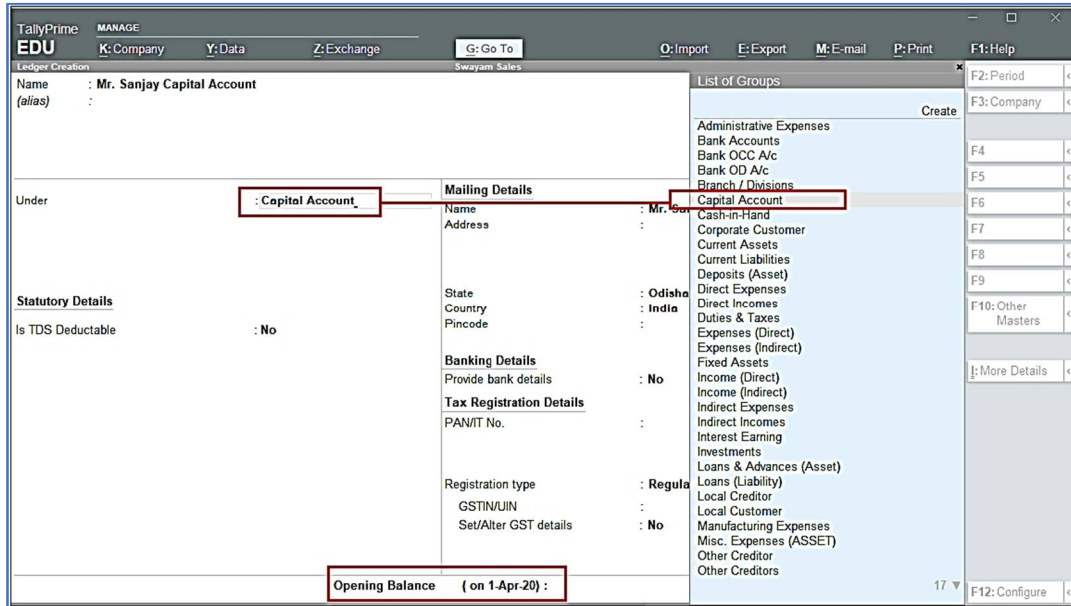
TallyPrime EDU

MANAGE

K: Company Y: Data Z: Exchange G: Go To O: Import E: Export M: E-mail P: Print F1: Help

Ledger Creation

Swayam Sales

Name : Mr. Sanjay Capital Account
(alias) :

Under : Capital Account

Statutory Details

Is TDS Deductable : No

Mailing Details

Name : Mr. Sa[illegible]
Address :

State : Odisha
Country : India
Pincode :

Banking Details

Provide bank details : No

Tax Registration Details

PAN/IT No. :

Registration type : Regula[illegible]
GSTIN/UIN :
Set/Alter GST details : No

Opening Balance ( on 1-Apr-20) :

List of Groups

Create

Administrative Expenses
Bank Accounts
Bank OCC A/c
Bank OD A/c
Branch / Divisions
Capital Account
Cash-in-Hand
Corporate Customer
Current Assets
Current Liabilities
Deposits (Asset)
Direct Expenses
Direct Incomes
Duties & Taxes
Expenses (Direct)
Expenses (Indirect)
Fixed Assets
Income (Direct)
Income (Indirect)
Indirect Expenses
Indirect Incomes
Interest Earning
Investments
Loans & Advances (Asset)
Loans (Liability)
Local Creditor
Local Customer
Manufacturing Expenses
Misc. Expenses (ASSET)
Other Creditor
Other Creditors

17

F2: Period
F3: Company
F4
F5
F6
F7
F8
F9
F10: Other Masters
I: More Details
F12: Configure